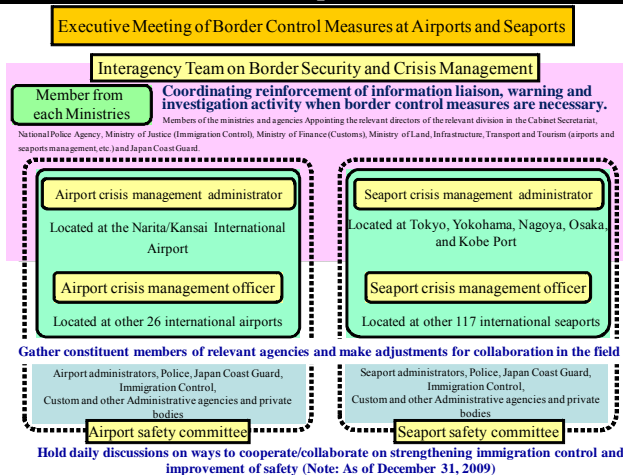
Executive Meeting of Border Control Measures at Airports and Seaports

Interagency Team on Border Security and Crisis Management

Member from each Ministries

Coordinating reinforcement of information liaison, warning and investigation activity when border control measures are necessary.

Members of the ministries and agencies Appointing the relevant directors of the relevant division in the Cabinet Secretariat, National Police Agency, Ministry of Justice (Immigration Control), Ministry of Finance (Customs), Ministry of Land, Infrastructure, Transport and Tourism (airports and seaports management, etc.) and Japan Coast Guard.

Airport crisis management administrator

Located at the Narita/Kansai International Airport

Airport crisis management officer

Located at other 26 international airports

Seaport crisis management administrator

Located at Tokyo, Yokohama, Nagoya, Osaka, and Kobe Port

Seaport crisis management officer

Located at other 117 international seaports

Gather constituent members of relevant agencies and make adjustments for collaboration in the field

Airport administrators, Police, Japan Coast Guard, Immigration Control, Custom and other Administrative agencies and private bodies

Airport safety committee

Seaport administrators, Police, Japan Coast Guard, Immigration Control, Custom and other Administrative agencies and private bodies

Seaport safety committee

Hold daily discussions on ways to cooperate/collaborate on strengthening immigration control and improvement of safety (Note: As of December 31, 2009)